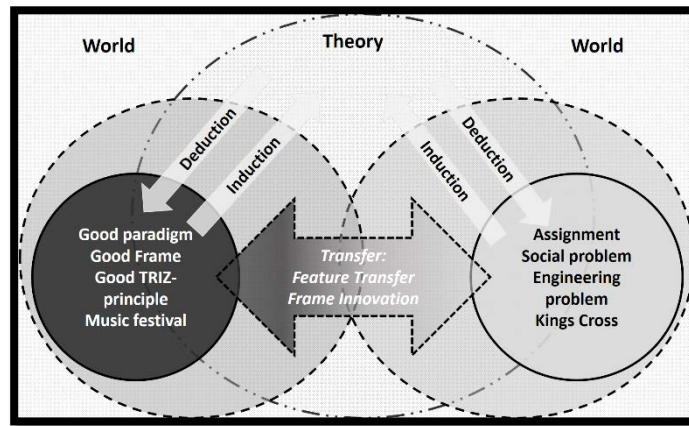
World

Theory

World

Deduction

Induction

Induction

Deduction

Good paradigm
Good Frame
Good TRIZ-principle
Music festival

Transfer:
Feature Transfer
Frame Innovation

Assignment
Social problem
Engineering problem
Kings Cross